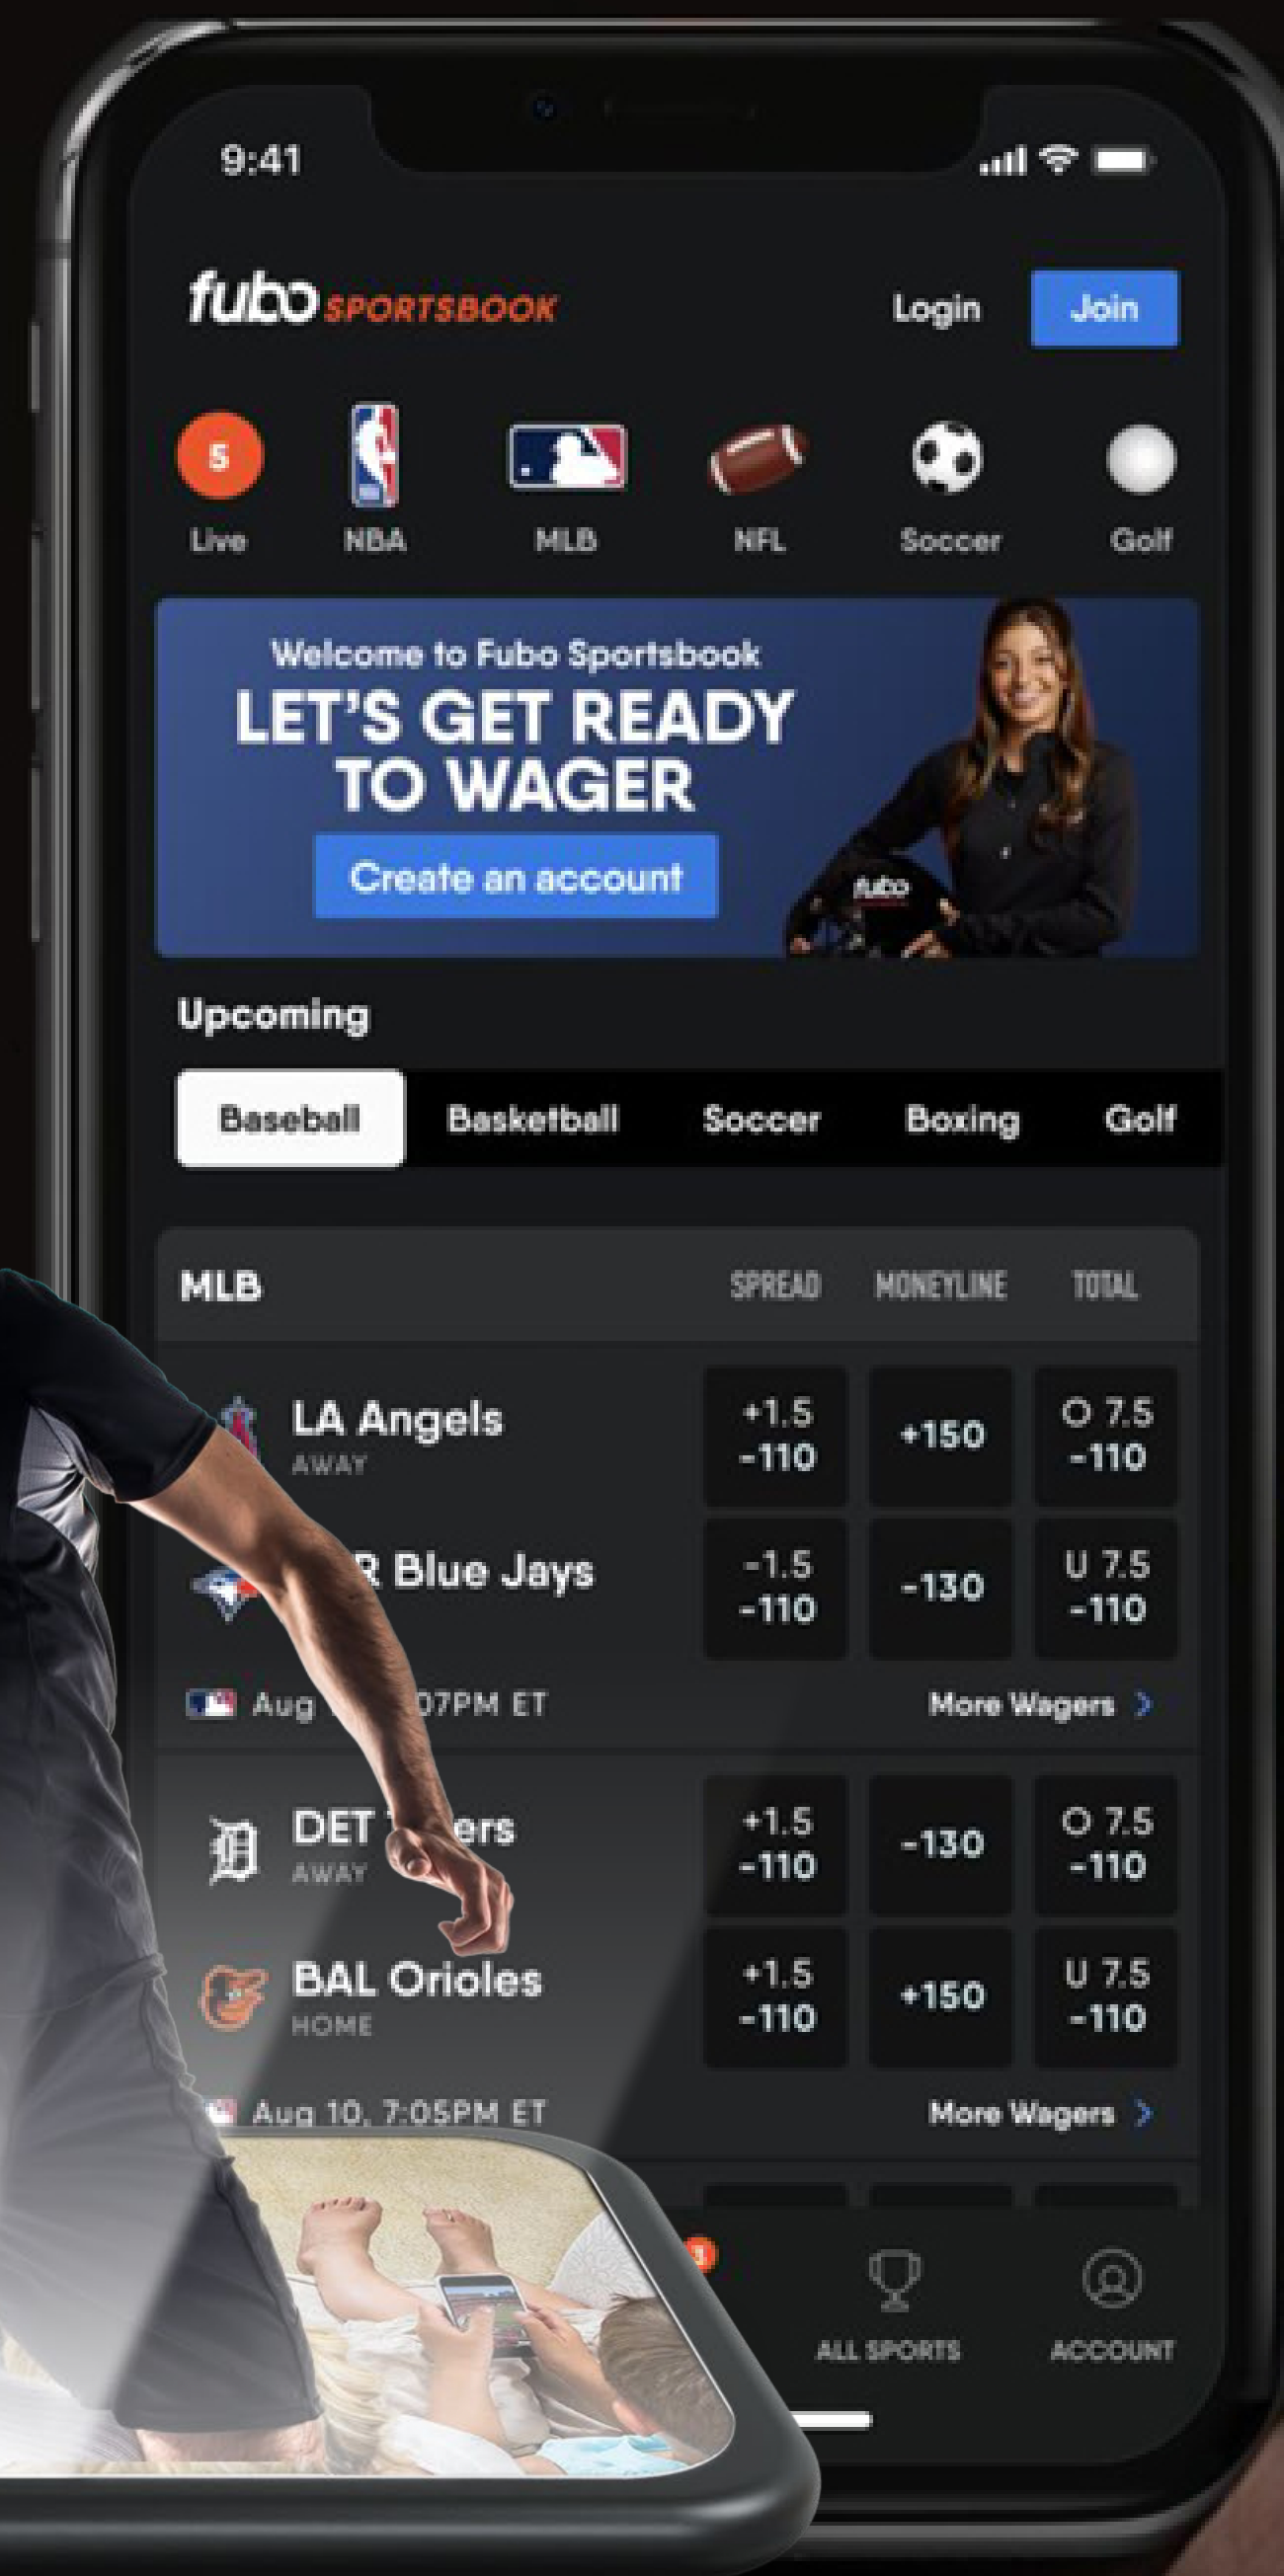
9:41

fubo SPORTSBOOK

Login

Join

5

Live

NBA

MLB

NFL

Soccer

Golf

Welcome to Fubo Sportsbook

LET'S GET READY TO WAGER

Create an account

fubo

Upcoming

Baseball

Basketball

Soccer

Boxing

Golf

| MLB | SPREAD | MONEYLINE | TOTAL |
|---|---|---|---|
| LA Angels AWAY | +1.5 -110 | +150 | O 7.5 -110 |
| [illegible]R Blue Jays | -1.5 -110 | -130 | U 7.5 -110 |

Aug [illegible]07PM ET

More Wagers

| | | | |
|---|---|---|---|
| DET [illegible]ers AWAY | +1.5 -110 | -130 | O 7.5 -110 |
| BAL Orioles HOME | +1.5 -110 | +150 | U 7.5 -110 |

Aug 10, 7:05PM ET

More Wagers

ALL SPORTS

ACCOUNT